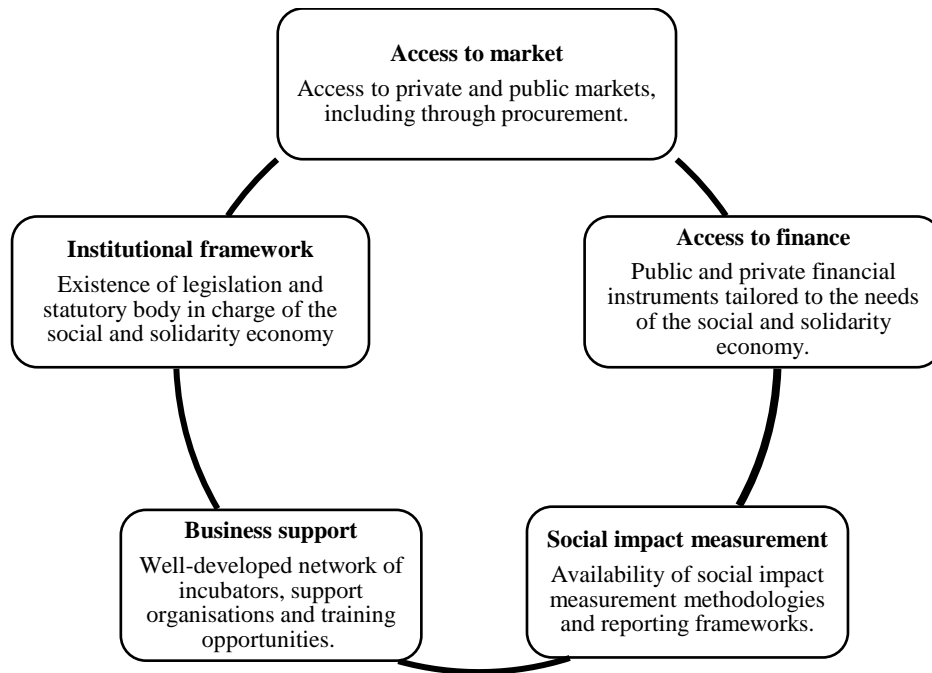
**Access to market**
Access to private and public markets, including through procurement.

**Access to finance**
Public and private financial instruments tailored to the needs of the social and solidarity economy.

**Social impact measurement**
Availability of social impact measurement methodologies and reporting frameworks.

**Business support**
Well-developed network of incubators, support organisations and training opportunities.

**Institutional framework**
Existence of legislation and statutory body in charge of the social and solidarity economy